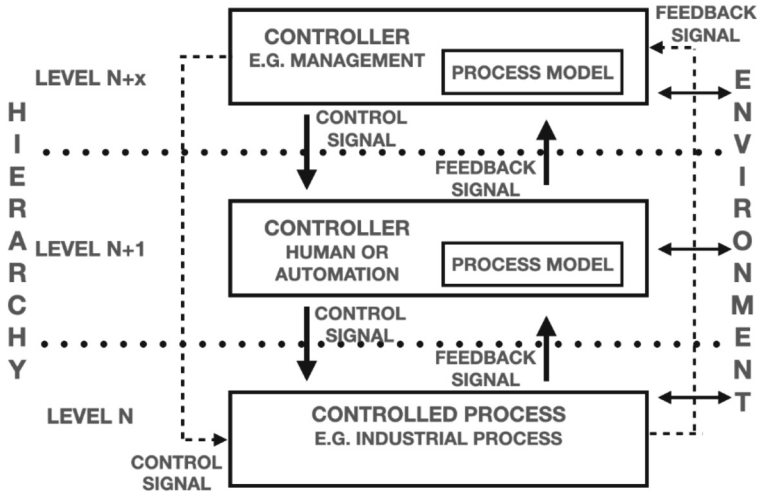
HIERARCHY

LEVEL N+x

CONTROLLER
E.G. MANAGEMENT

PROCESS MODEL

FEEDBACK SIGNAL

ENVIRONMENT

CONTROL SIGNAL

FEEDBACK SIGNAL

LEVEL N+1

CONTROLLER
HUMAN OR AUTOMATION

PROCESS MODEL

CONTROL SIGNAL

FEEDBACK SIGNAL

LEVEL N

CONTROLLED PROCESS
E.G. INDUSTRIAL PROCESS

CONTROL SIGNAL